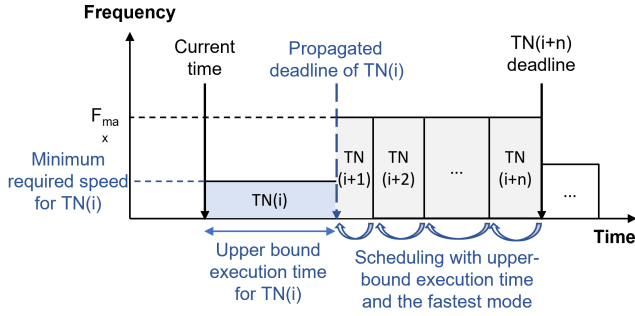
Frequency

Current time

Propagated deadline of TN(i)

TN(i+n) deadline

$F_{max}$

Minimum required speed for TN(i)

TN(i)

TN (i+1)

TN (i+2)

...

TN (i+n)

...

Time

Upper bound execution time for TN(i)

Scheduling with upper-bound execution time and the fastest mode